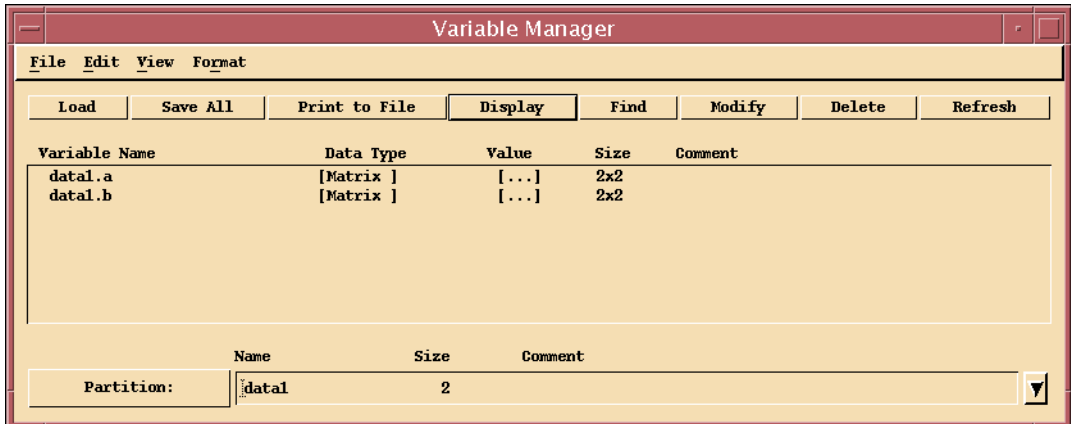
Variable Manager

File Edit View Format

Load | Save All | Print to File | Display | Find | Modify | Delete | Refresh

| Variable Name | Data Type | Value | Size | Comment |
|---|---|---|---|---|
| data1.a | [Matrix ] | [...] | 2x2 | |
| data1.b | [Matrix ] | [...] | 2x2 | |

Name Size Comment

Partition: data1 2